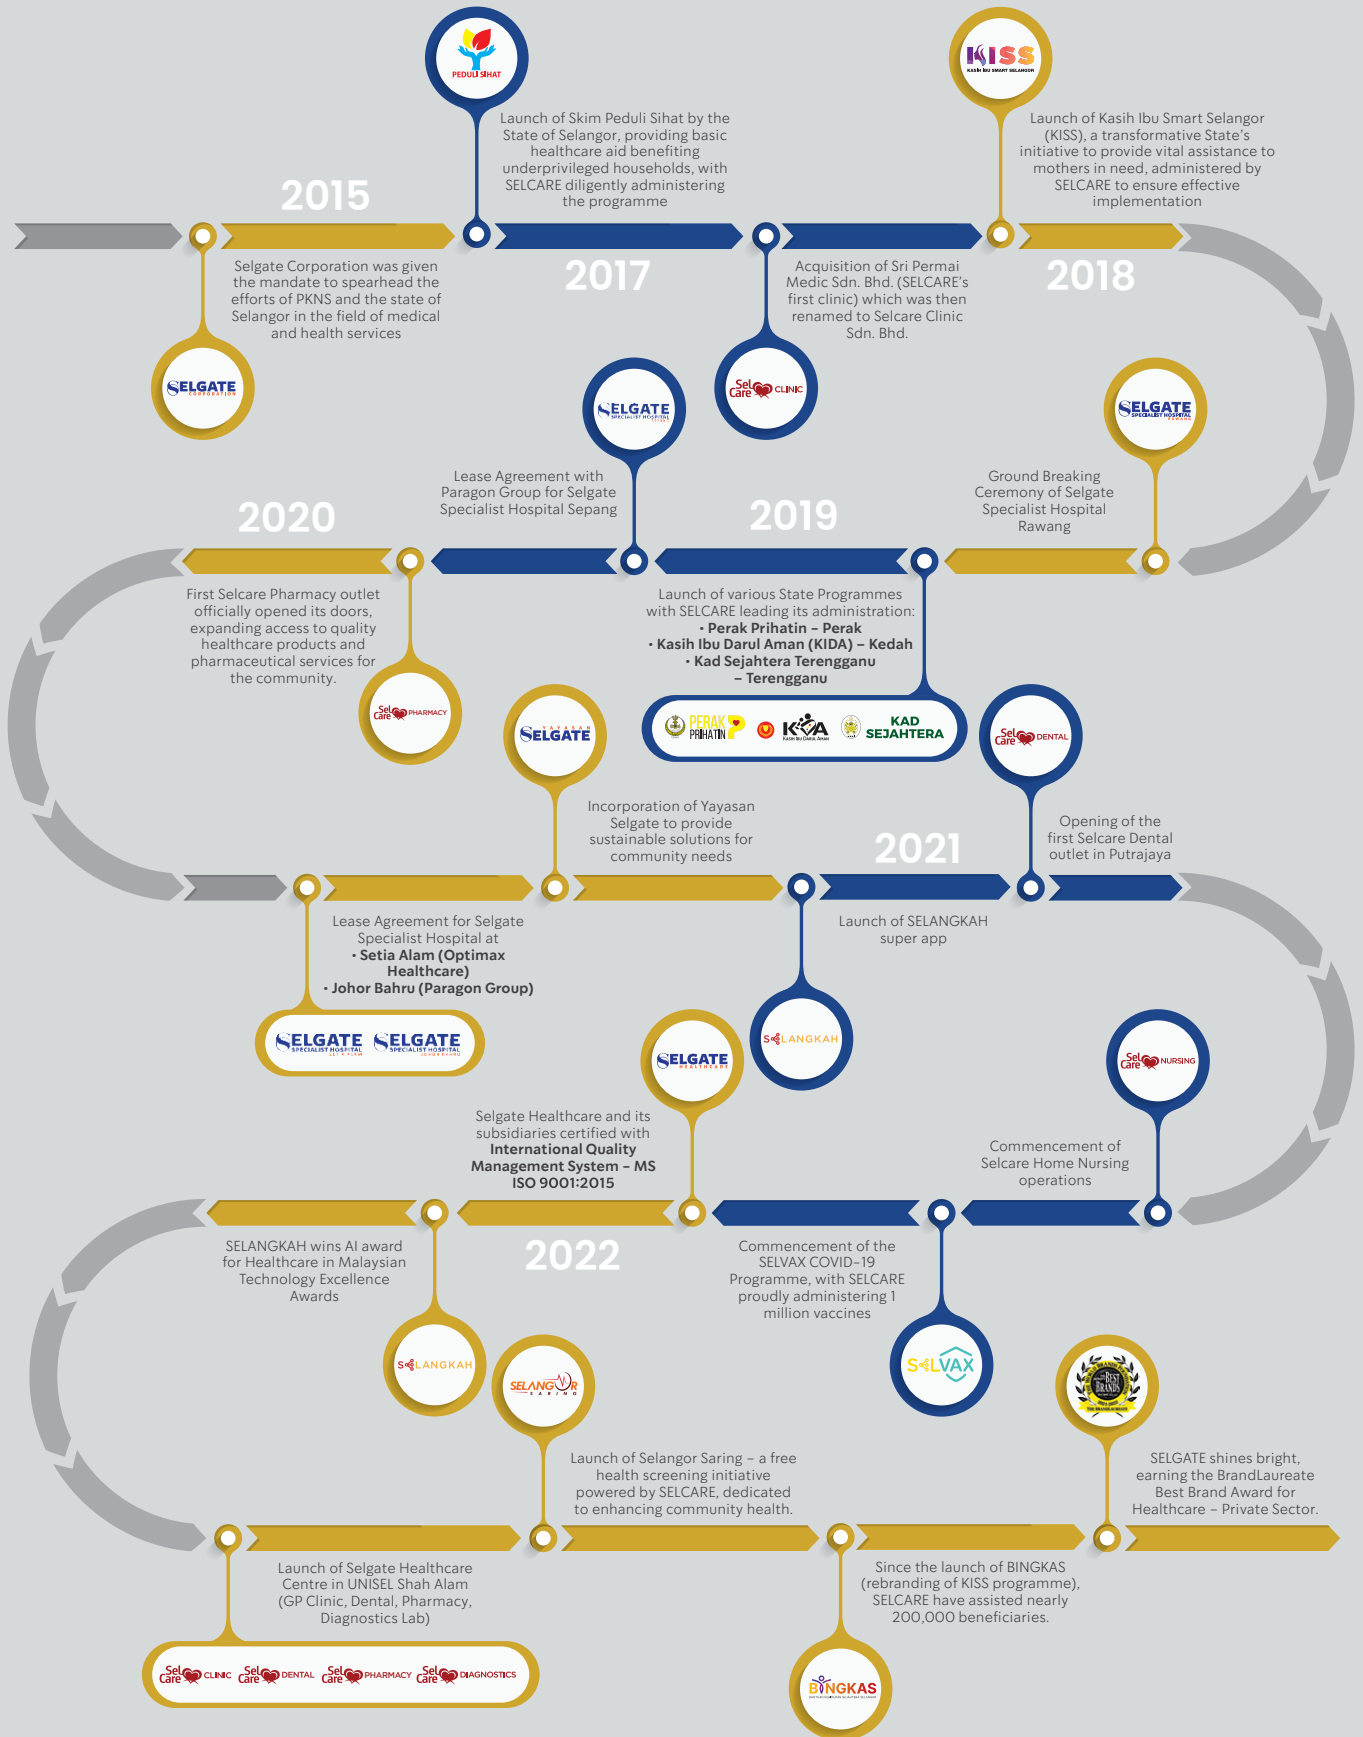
PEDULI SIHAT

Launch of Skim Peduli Sihat by the State of Selangor, providing basic healthcare aid benefiting underprivileged households, with SELCARE diligently administering the programme

KISS
KASIH IBU SMART SELANGOR

Launch of Kasih Ibu Smart Selangor (KISS), a transformative State's initiative to provide vital assistance to mothers in need, administered by SELCARE to ensure effective implementation

2015

Selgate Corporation was given the mandate to spearhead the efforts of PKNS and the state of Selangor in the field of medical and health services

SELGATE CORPORATION

2017

Acquisition of Sri Permai Medic Sdn. Bhd. (SELCARE's first clinic) which was then renamed to Selcare Clinic Sdn. Bhd.

Sel Care CLINIC

2018

SELGATE SPECIALIST HOSPITAL

Lease Agreement with Paragon Group for Selgate Specialist Hospital Sepang

SELGATE SPECIALIST HOSPITAL

Ground Breaking Ceremony of Selgate Specialist Hospital Rawang

2020

2019

First Selcare Pharmacy outlet officially opened its doors, expanding access to quality healthcare products and pharmaceutical services for the community.

Launch of various State Programmes with SELCARE leading its administration:
• Perak Prihatin – Perak
• Kasih Ibu Darul Aman (KIDA) – Kedah
• Kad Sejahtera Terengganu – Terengganu

Sel Care PHARMACY

PERAK PRIHATIN KIDA Kasih Ibu Darul Aman KAD SEJAHTERA

YAYASAN SELGATE

Sel Care DENTAL

Incorporation of Yayasan Selgate to provide sustainable solutions for community needs

2021

Opening of the first Selcare Dental outlet in Putrajaya

Lease Agreement for Selgate Specialist Hospital at
• Setia Alam (Optimax Healthcare)
• Johor Bahru (Paragon Group)

Launch of SELANGKAH super app

SELGATE SPECIALIST HOSPITAL SETIA ALAM SELGATE SPECIALIST HOSPITAL JOHOR BAHRU

SELGATE HEALTHCARE

SELANGKAH

Sel Care NURSING

Selgate Healthcare and its subsidiaries certified with International Quality Management System – MS ISO 9001:2015

Commencement of Selcare Home Nursing operations

SELANGKAH wins AI award for Healthcare in Malaysian Technology Excellence Awards

2022

Commencement of the SELVAX COVID-19 Programme, with SELCARE proudly administering 1 million vaccines

SELANGKAH

SELANGOR SARING

SELVAX

BEST BRANDS

Launch of Selangor Saring – a free health screening initiative powered by SELCARE, dedicated to enhancing community health.

SELGATE shines bright, earning the BrandLaureate Best Brand Award for Healthcare – Private Sector.

Launch of Selgate Healthcare Centre in UNISEL Shah Alam (GP Clinic, Dental, Pharmacy, Diagnostics Lab)

Since the launch of BINGKAS (rebranding of KISS programme), SELCARE have assisted nearly 200,000 beneficiaries.

Sel Care CLINIC Sel Care DENTAL Sel Care PHARMACY Sel Care DIAGNOSTICS

BINGKAS